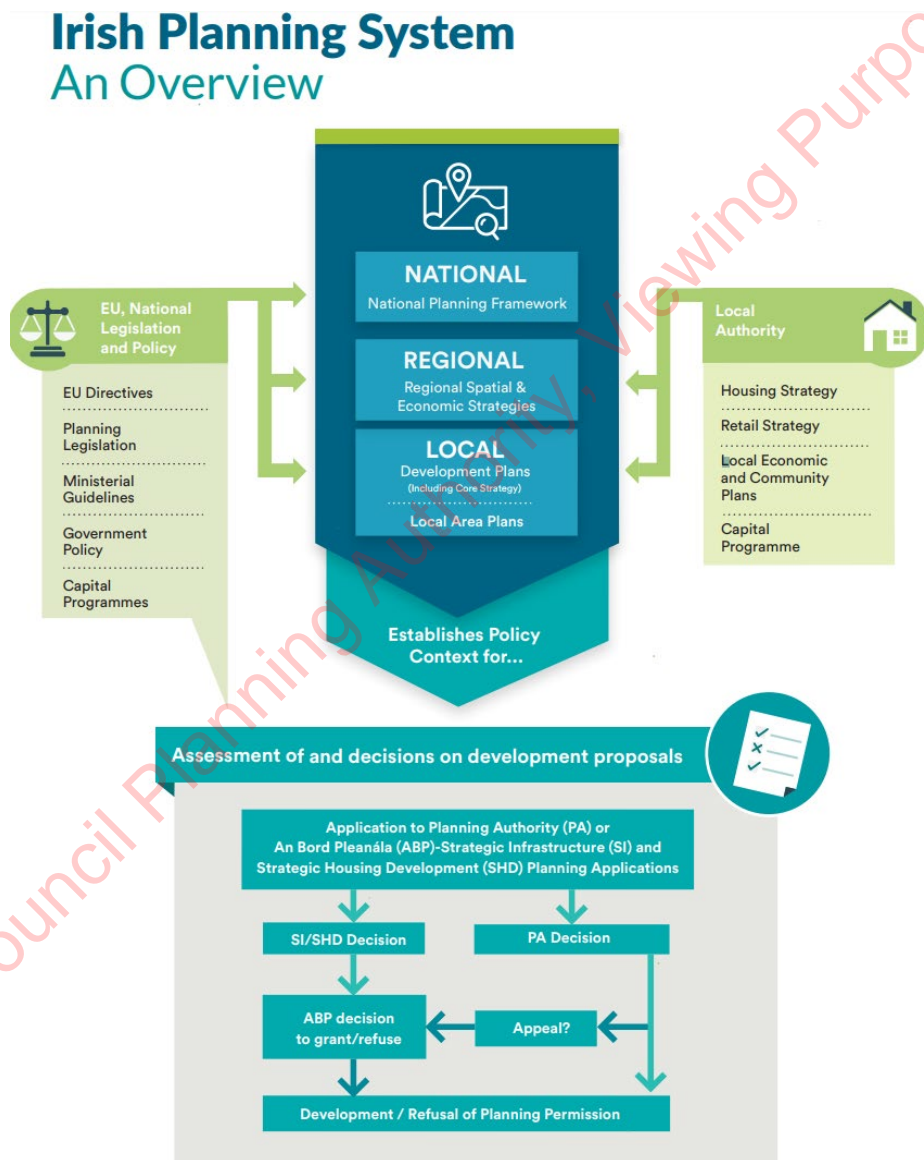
Irish Planning System
An Overview

EU, National Legislation and Policy

EU Directives

Planning Legislation

Ministerial Guidelines

Government Policy

Capital Programmes

NATIONAL
National Planning Framework

REGIONAL
Regional Spatial & Economic Strategies

LOCAL
Development Plans
(Including Core Strategy)

Local Area Plans

Establishes Policy Context for...

Local Authority

Housing Strategy

Retail Strategy

Local Economic and Community Plans

Capital Programme

Assessment of and decisions on development proposals

Application to Planning Authority (PA) or An Bord Pleanála (ABP)-Strategic Infrastructure (SI) and Strategic Housing Development (SHD) Planning Applications

SI/SHD Decision

PA Decision

ABP decision to grant/refuse

Appeal?

Development / Refusal of Planning Permission

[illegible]ouncil Planning Authority, Viewing Purpo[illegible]